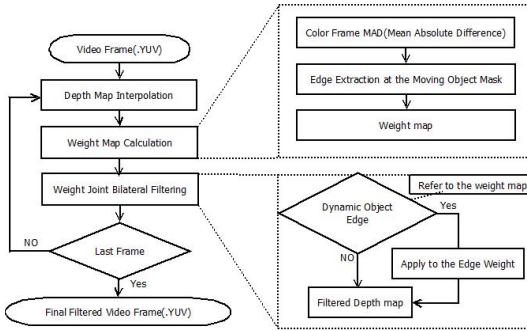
Video Frame(.YUV)

Depth Map Interpolation

Weight Map Calculation

Weight Joint Bilateral Filtering

Last Frame

NO

Yes

Final Filtered Video Frame(.YUV)

Color Frame MAD(Mean Absolute Difference)

Edge Extraction at the Moving Object Mask

Weight map

Refer to the weight map

Dynamic Object Edge

Yes

NO

Apply to the Edge Weight

Filtered Depth map